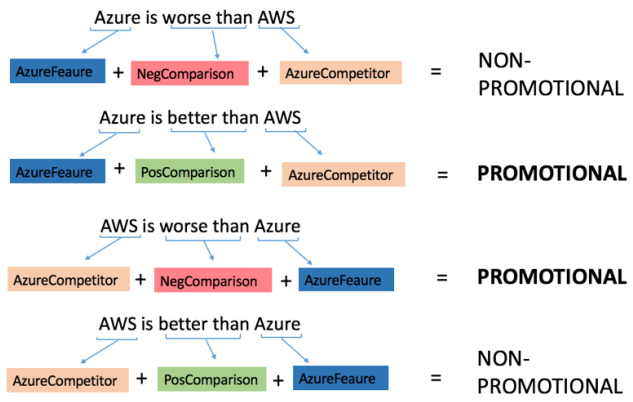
Azure is worse than AWS

AzureFeaure + NegComparison + AzureCompetitor = NON-PROMOTIONAL

Azure is better than AWS

AzureFeaure + PosComparison + AzureCompetitor = **PROMOTIONAL**

AWS is worse than Azure

AzureCompetitor + NegComparison + AzureFeaure = **PROMOTIONAL**

AWS is better than Azure

AzureCompetitor + PosComparison + AzureFeaure = NON-PROMOTIONAL